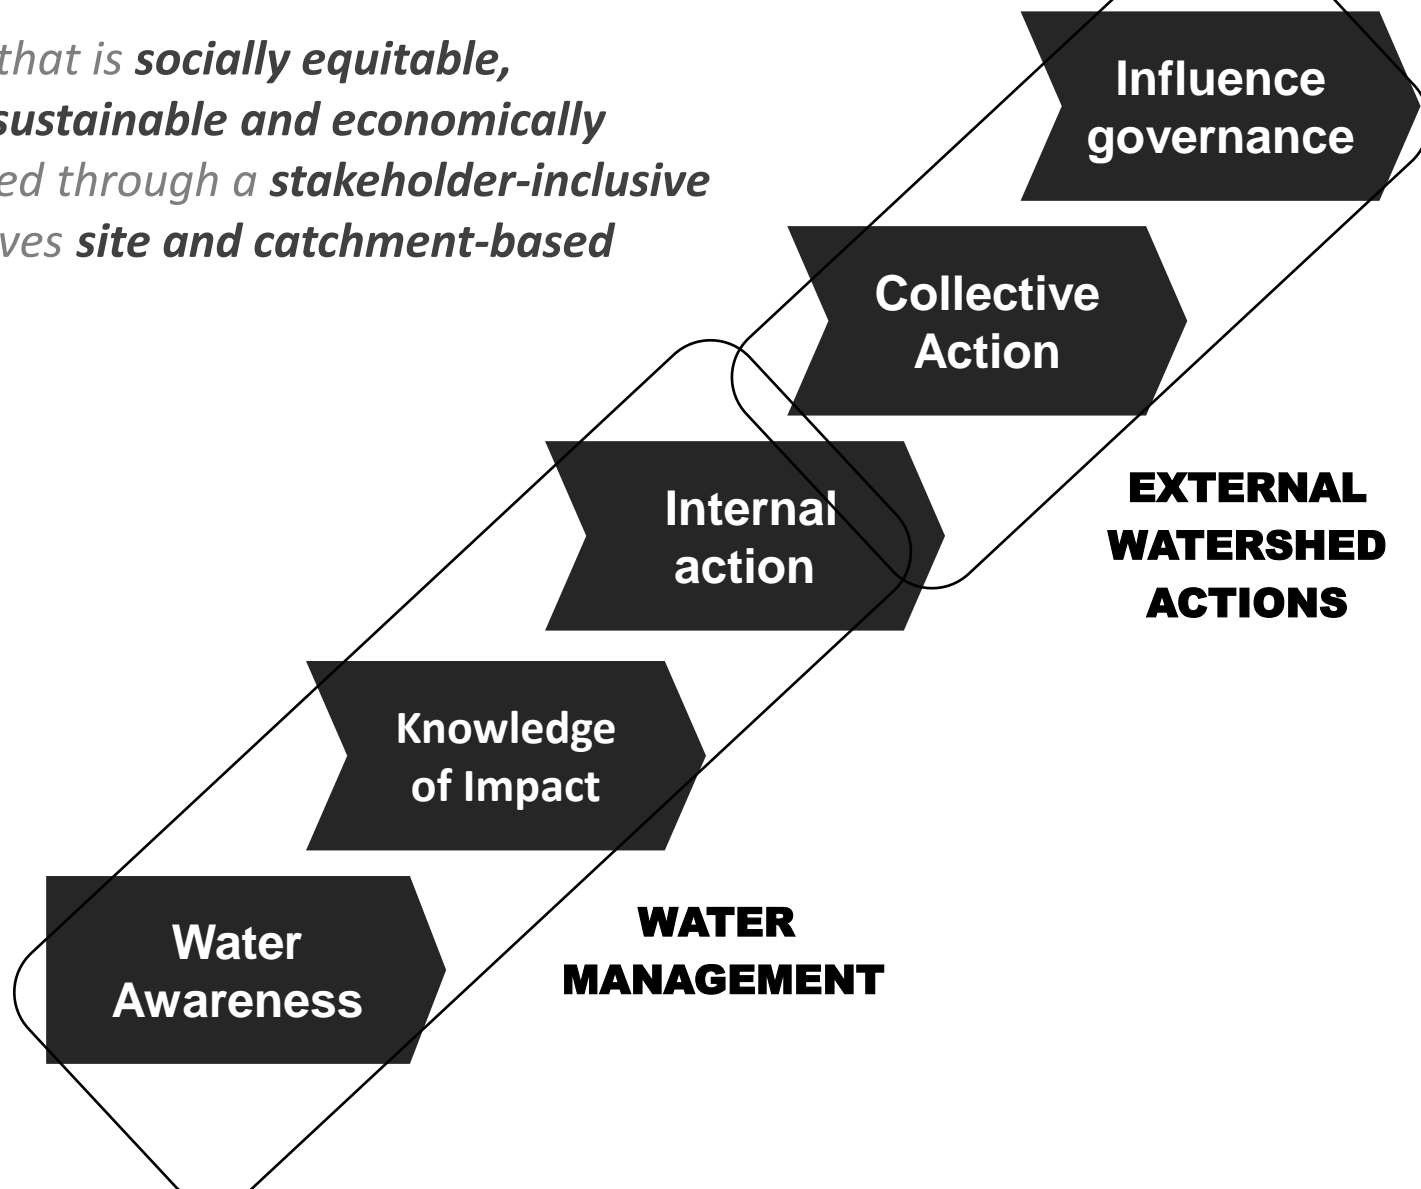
that is **socially equitable, sustainable and economically** ed through a **stakeholder-inclusive** ves **site and catchment-based**

Influence governance

Collective Action

Internal action

Knowledge of Impact

Water Awareness

EXTERNAL WATERSHED ACTIONS

WATER MANAGEMENT